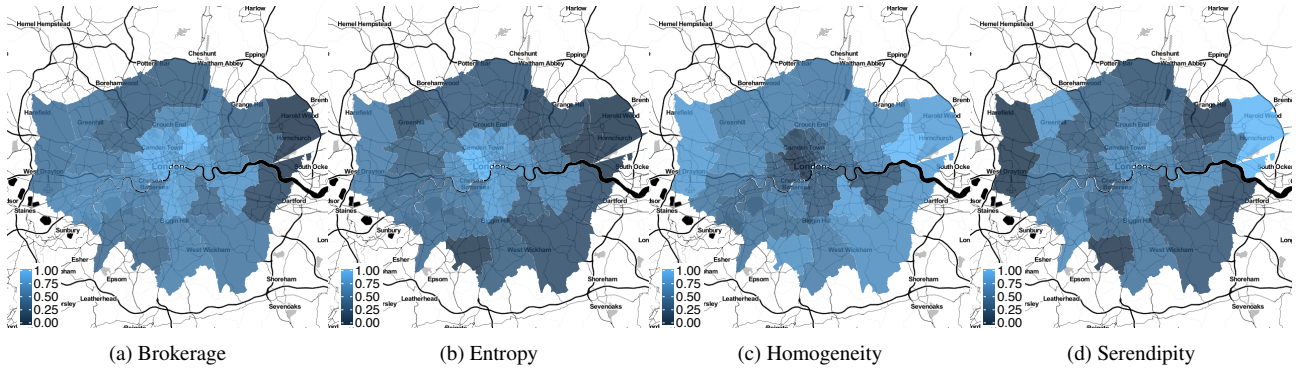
Harlow
Hemel Hempstead
Cheshunt
Epping
Potters Bar
Waltham Abbey
Borehamwood
Grange Hill
Brent
Harefield
Greenhill
Crouch End
Harold Wood
Hornchurch
Camden Town
London
South Ocke
West Drayton
Chelsea
Battersea
Dartford
dsor
Staines
Eltham Hill
Sunbury
West Wickham
Lon
1.00
0.75
0.50
0.25
0.00
Esher
Epsom
Shoreham
Leatherhead
Sevenoaks
rsley

(a) Brokerage

Harlow
Hemel Hempstead
Cheshunt
Epping
Potters Bar
Waltham Abbey
Borehamwood
Grange Hill
Brent
Harefield
Greenhill
Crouch End
Harold Wood
Hornchurch
Camden Town
London
South Ocke
West Drayton
Dartford
Staines
Eltham Hill
Sunbury
West Wickham
1.00
0.75
0.50
0.25
0.00
Esher
Epsom
Shoreham
Leatherhead
Sevenoaks

(b) Entropy

Harlow
Hemel Hempstead
Cheshunt
Epping
Potters Bar
Waltham Abbey
Borehamwood
Grange Hill
Brent
Harefield
Greenhill
Crouch End
Harold Wood
Hornchurch
Camden Town
London
South Ocke
West Drayton
Dartford
Staines
Eltham Hill
Sunbury
West Wickham
Lon
1.00
0.75
0.50
0.25
0.00
Esher
Epsom
Shoreham
Leatherhead
Sevenoaks

(c) Homogeneity

Harlow
Hemel Hempstead
Cheshunt
Epping
Potters Bar
Waltham Abbey
Borehamwood
Grange Hill
Brent
Harefield
Greenhill
Crouch End
Harold Wood
Hornchurch
Camden Town
London
South Ocke
West Drayton
Dartford
Staines
Eltham Hill
Sunbury
West Wickham
Lon
1.00
0.75
0.50
0.25
0.00
Esher
Epsom
Shoreham
Leatherhead
Sevenoaks

(d) Serendipity